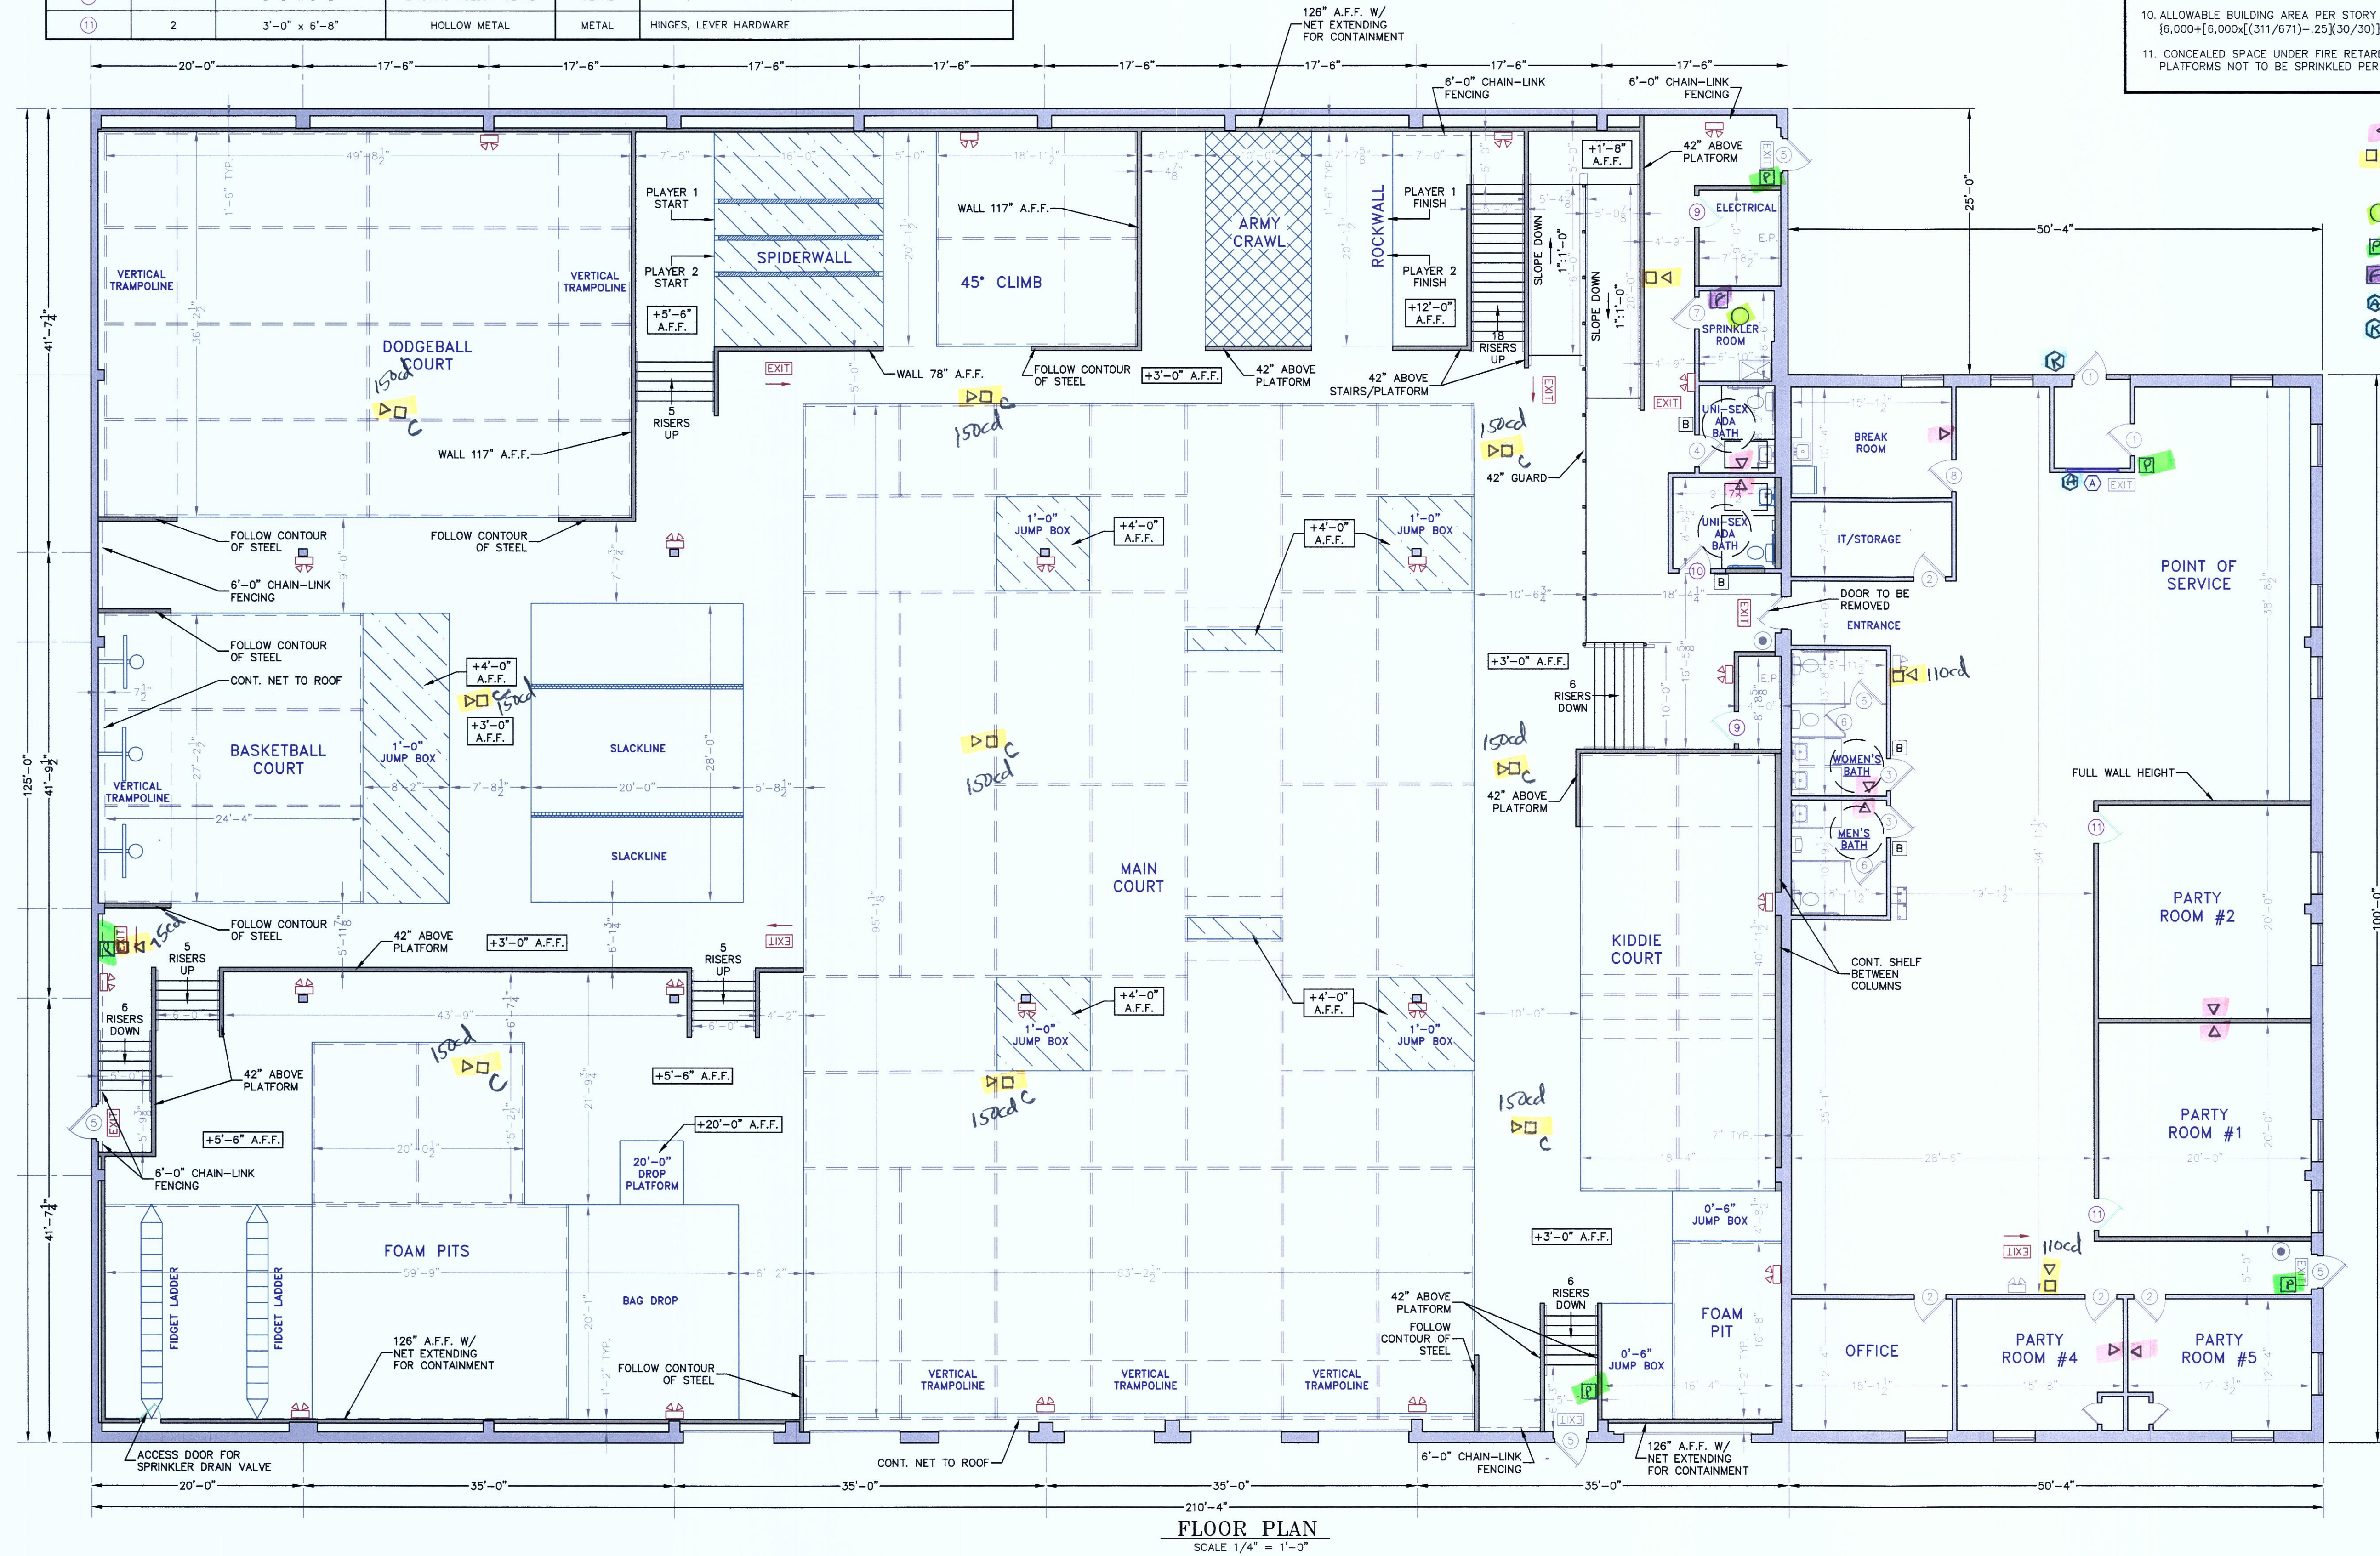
| 11 | 2 | 3'-0" x 6'-8" | HOLLOW METAL | METAL | HINGES, LEVER HARDWARE |

126" A.F.F. W/ NET EXTENDING FOR CONTAINMENT

10. ALLOWABLE BUILDING AREA PER STORY [6,000+[6,000x[(311/671)-.25](30/30)]

11. CONCEALED SPACE UNDER FIRE RETARD PLATFORMS NOT TO BE SPRINKLED PER

20'-0" 17'-6" 17'-6" 17'-6" 17'-6" 17'-6" 17'-6" 17'-6" 17'-6"

6'-0" CHAIN-LINK FENCING

6'-0" CHAIN-LINK FENCING

49'-8½"

7'-5"

16'-0"

5'-0"

18'-11½"

6'-0"

PLAYER 1 START

PLAYER 2 START

+5'-6" A.F.F.

SPIDERWALL

WALL 117" A.F.F.

45° CLIMB

ARMY CRAWL

ROCKWALL

PLAYER 1 FINISH

PLAYER 2 FINISH

+12'-0" A.F.F.

18 RISERS UP

SLOPE DOWN 1":1'-0"

SLOPE DOWN 1":1'-0"

+1'-8" A.F.F.

42" ABOVE PLATFORM

EXIT

ELECTRICAL

E.P.

SPRINKLER ROOM

25'-0"

50'-4"

VERTICAL TRAMPOLINE

VERTICAL TRAMPOLINE

DODGEBALL COURT

150cd

C

EXIT

WALL 78" A.F.F.

FOLLOW CONTOUR OF STEEL

+3'-0" A.F.F.

42" ABOVE PLATFORM

42" ABOVE STAIRS/PLATFORM

5 RISERS UP

WALL 117" A.F.F.

150cd

C

150cd

C

42" GUARD

EXIT

UNI-SEX ADA BATH

B

BREAK ROOM

UNI-SEX ADA BATH

B

IT/STORAGE

POINT OF SERVICE

EXIT

FOLLOW CONTOUR OF STEEL

FOLLOW CONTOUR OF STEEL

6'-0" CHAIN-LINK FENCING

1'-0" JUMP BOX

+4'-0" A.F.F.

+4'-0" A.F.F.

1'-0" JUMP BOX

10'-6¾"

18'-4½"

DOOR TO BE REMOVED

ENTRANCE

FOLLOW CONTOUR OF STEEL

CONT. NET TO ROOF

+4'-0" A.F.F.

150cd

+3'-0" A.F.F.

+3'-0" A.F.F.

6 RISERS DOWN

110cd

E.P.

BASKETBALL COURT

VERTICAL TRAMPOLINE

1'-0" JUMP BOX

24'-4"

8'-2"

7'-8½"

SLACKLINE

20'-0"

28'-0"

5'-8½"

SLACKLINE

150cd

C

150cd

C

42" ABOVE PLATFORM

WOMEN'S BATH

B

MEN'S BATH

B

FULL WALL HEIGHT

MAIN COURT

PARTY ROOM #2

FOLLOW CONTOUR OF STEEL

150cd

42" ABOVE PLATFORM

+3'-0" A.F.F.

5 RISERS UP

EXIT

5 RISERS UP

6 RISERS DOWN

KIDDIE COURT

CONT. SHELF BETWEEN COLUMNS

43'-9"

+4'-0" A.F.F.

1'-0" JUMP BOX

+4'-0" A.F.F.

1'-0" JUMP BOX

10'-0"

150cd

C

42" ABOVE PLATFORM

+5'-6" A.F.F.

150cd C

+20'-0" A.F.F.

150cd

C

PARTY ROOM #1

+5'-6" A.F.F.

20'-0½"

20'-0" DROP PLATFORM

6'-0" CHAIN-LINK FENCING

EXIT

7" TYP.

18'-4"

28'-6"

20'-0"

0'-6" JUMP BOX

+3'-0" A.F.F.

EXIT

110cd

FOAM PITS

59'-9"

6'-2"

63'-2½"

FIDGET LADDER

FIDGET LADDER

BAG DROP

126" A.F.F. W/ NET EXTENDING FOR CONTAINMENT

FOLLOW CONTOUR OF STEEL

VERTICAL TRAMPOLINE

VERTICAL TRAMPOLINE

VERTICAL TRAMPOLINE

42" ABOVE PLATFORM

FOLLOW CONTOUR OF STEEL

6 RISERS DOWN

0'-6" JUMP BOX

FOAM PIT

OFFICE

PARTY ROOM #4

PARTY ROOM #5

EXIT

ACCESS DOOR FOR SPRINKLER DRAIN VALVE

CONT. NET TO ROOF

6'-0" CHAIN-LINK FENCING

126" A.F.F. W/ NET EXTENDING FOR CONTAINMENT

20'-0" 35'-0" 35'-0" 35'-0" 35'-0" 50'-4"

210'-4"

41'-7¼" 41'-9½" 41'-7¼" 125'-0" 100'-0"

FLOOR PLAN
SCALE 1/4" = 1'-0"